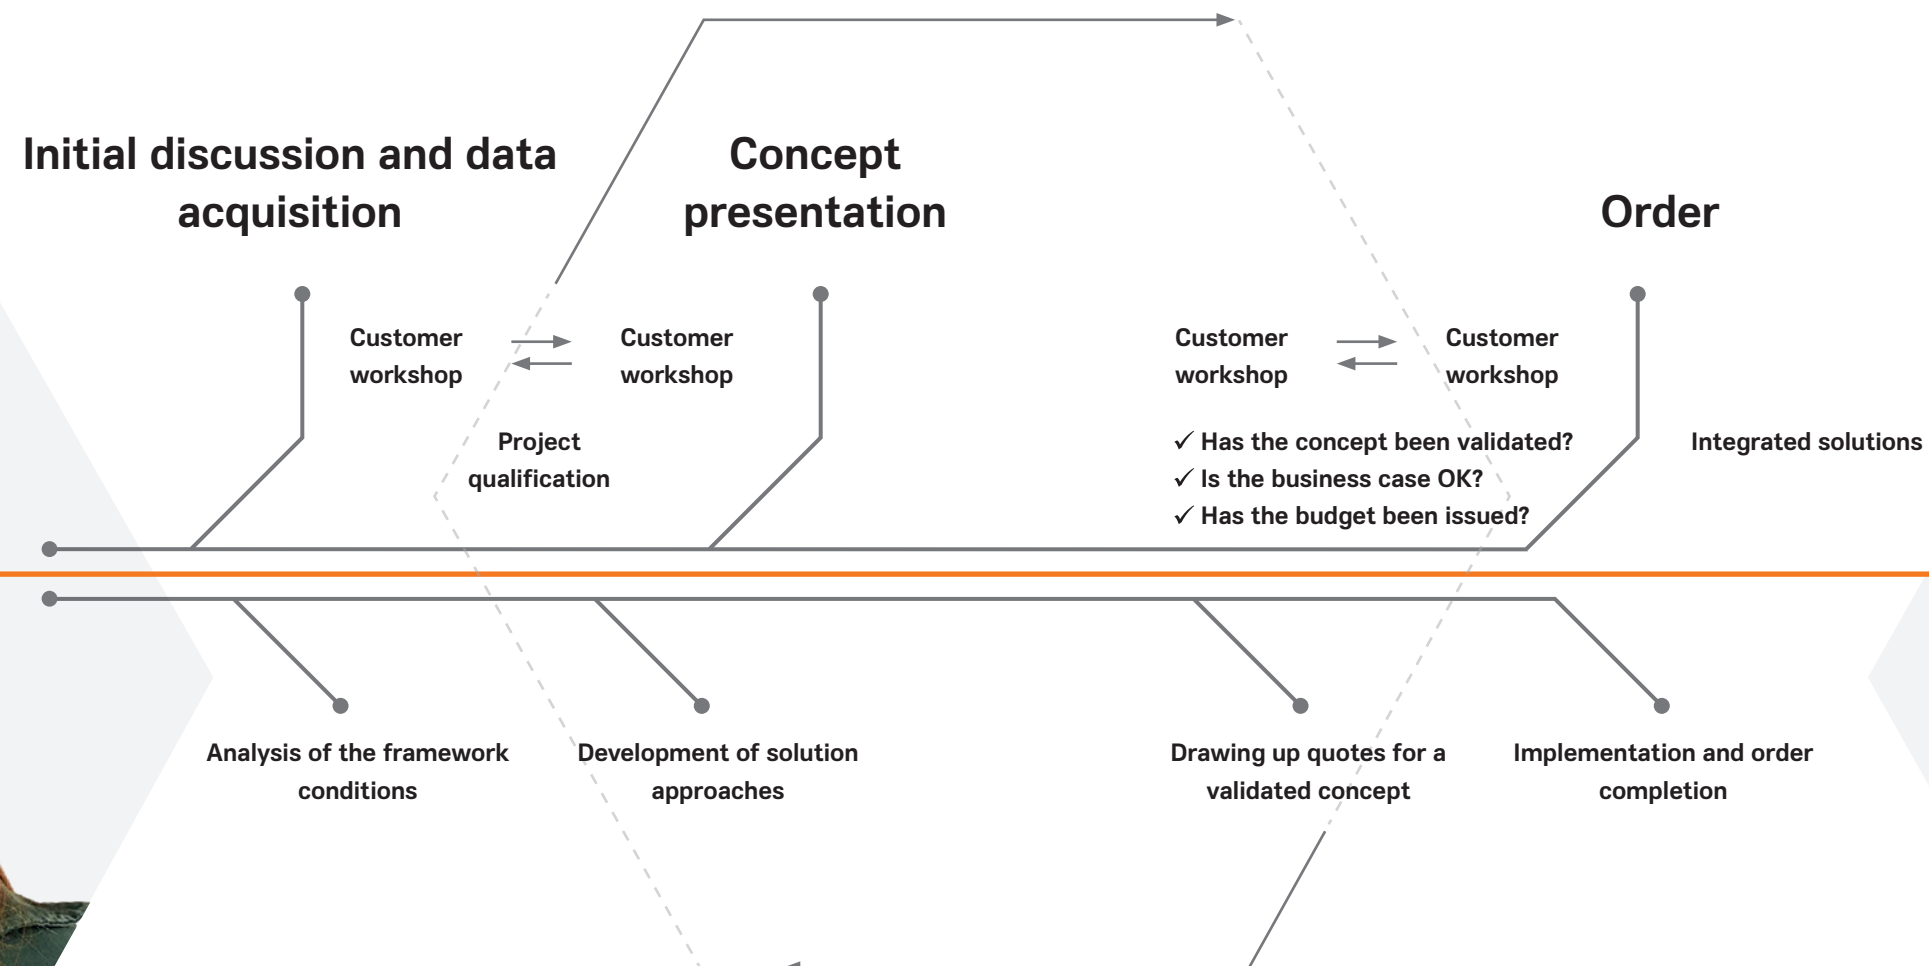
Initial discussion and data acquisition

Concept presentation

Order

Customer workshop

Customer workshop

Customer workshop

Customer workshop

Project qualification

✓ Has the concept been validated?
✓ Is the business case OK?
✓ Has the budget been issued?

Integrated solutions

Analysis of the framework conditions

Development of solution approaches

Drawing up quotes for a validated concept

Implementation and order completion